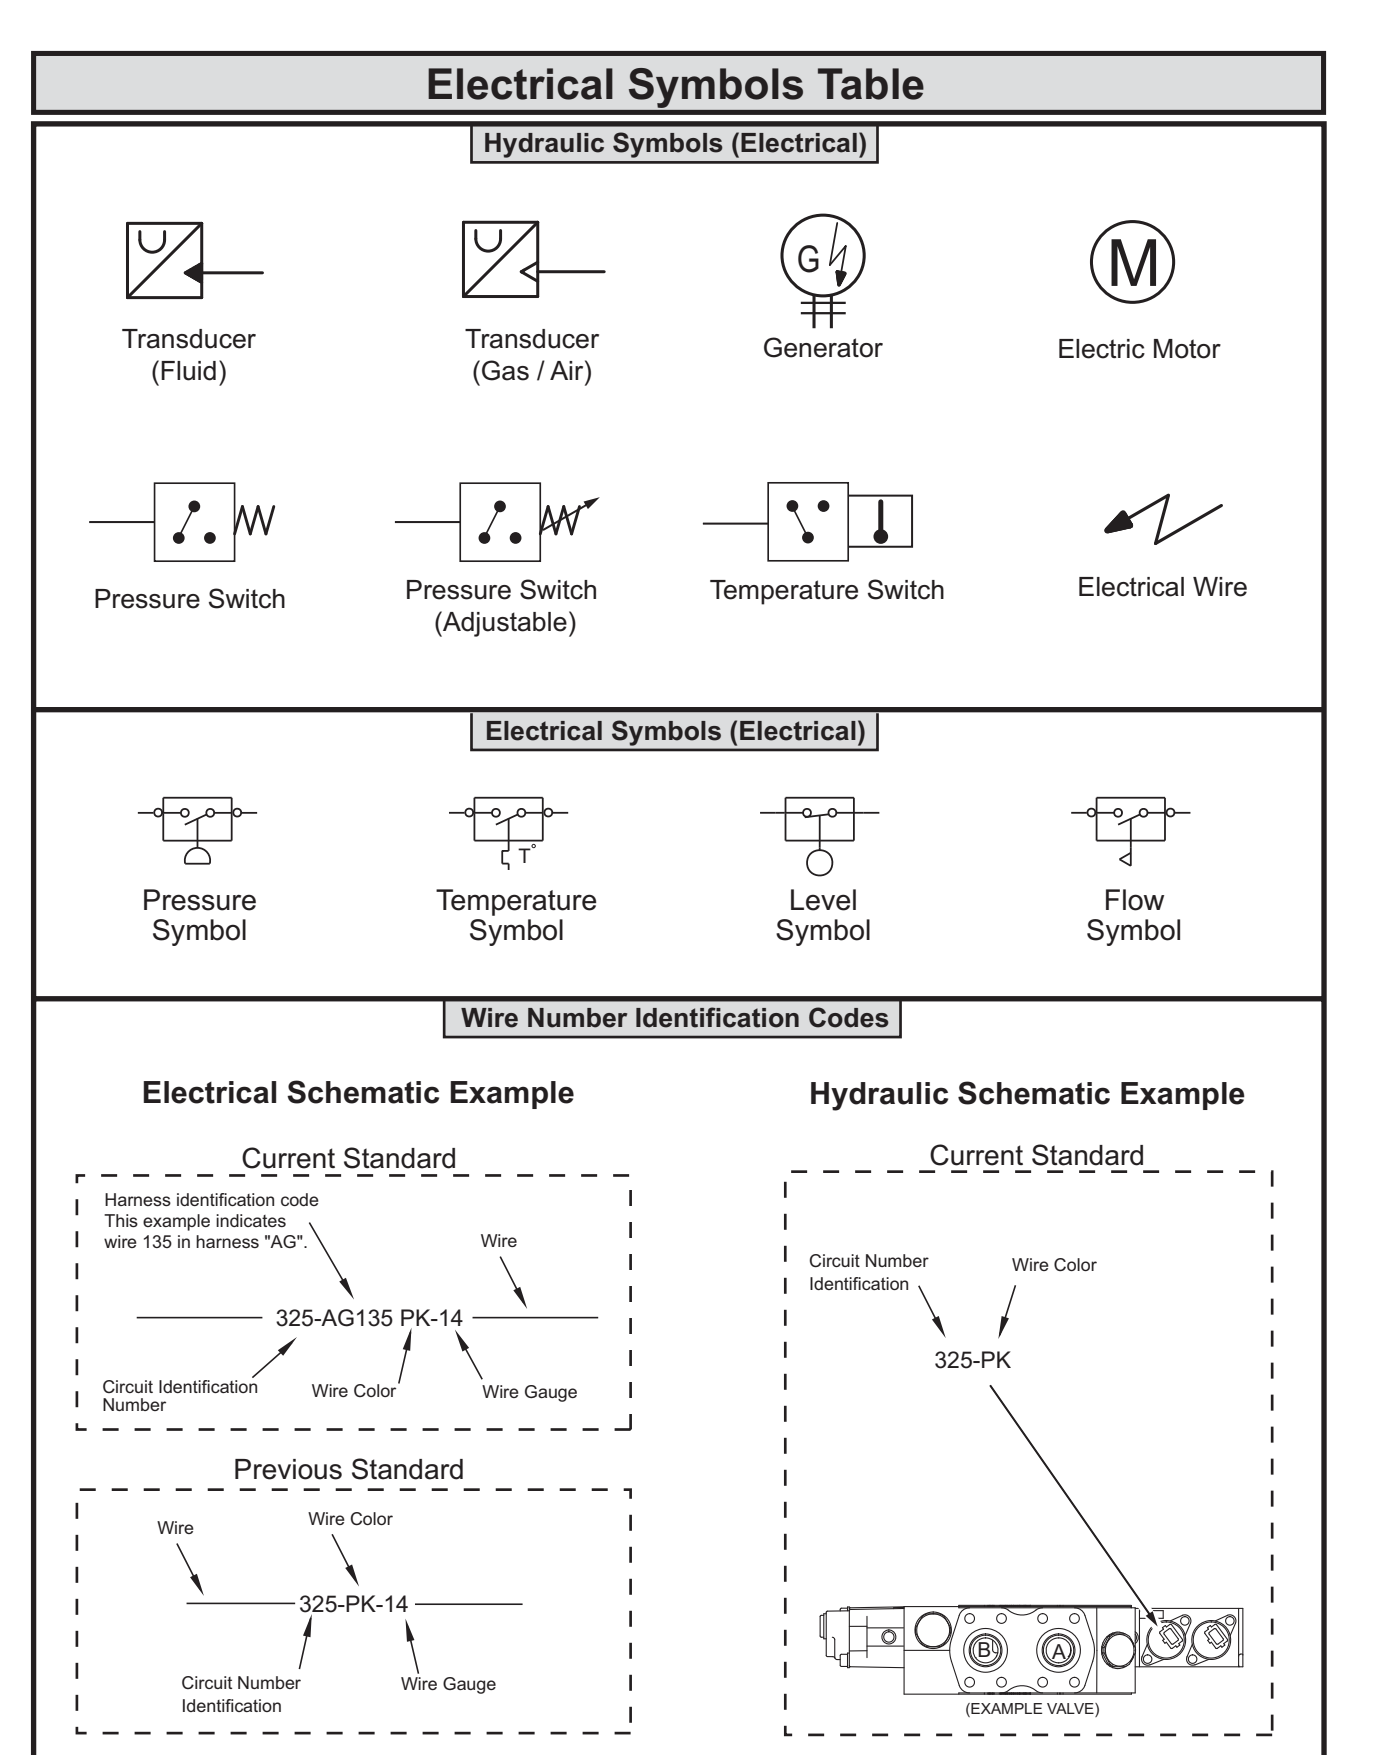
Electrical Symbols Table

Hydraulic Symbols (Electrical)

Transducer (Fluid)

Transducer (Gas / Air)

G

Generator

M

Electric Motor

Pressure Switch

Pressure Switch (Adjustable)

Temperature Switch

Electrical Wire

Electrical Symbols (Electrical)

Pressure Symbol

T°

Temperature Symbol

Level Symbol

Flow Symbol

Wire Number Identification Codes

Electrical Schematic Example

Current Standard

Harness identification code This example indicates wire 135 in harness "AG".

Wire

325-AG135 PK-14

Circuit Identification Number

Wire Color

Wire Gauge

Previous Standard

Wire

Wire Color

325-PK-14

Circuit Number Identification

Wire Gauge

Hydraulic Schematic Example

Current Standard

Circuit Number Identification

Wire Color

325-PK

B

A

(EXAMPLE VALVE)